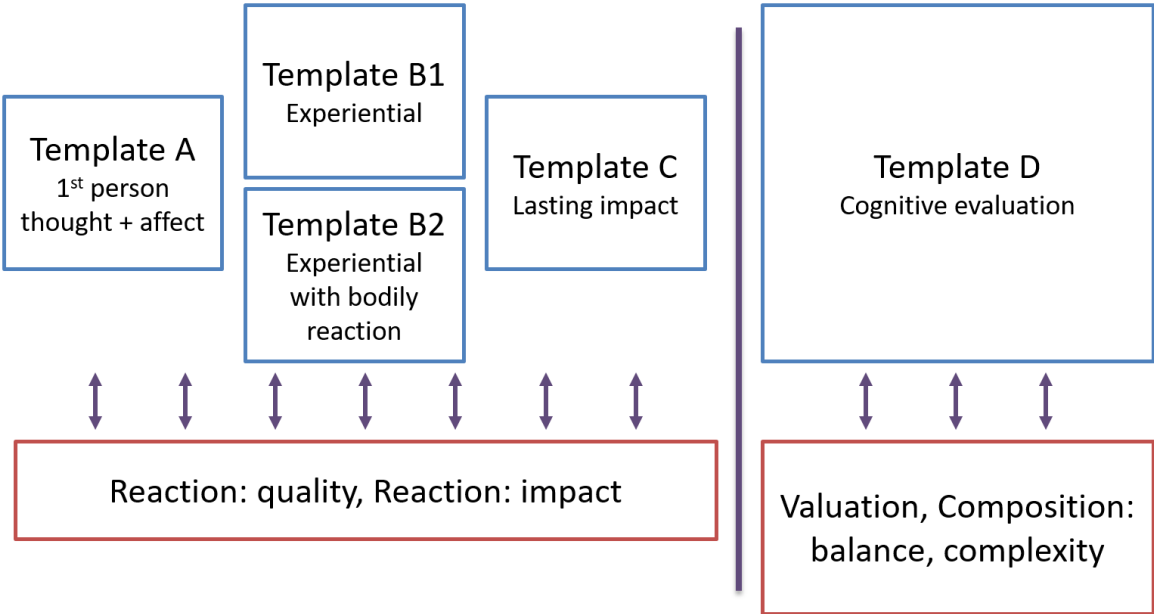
Template A
1$^{st}$ person thought + affect

Template B1
Experiential

Template B2
Experiential with bodily reaction

Template C
Lasting impact

Template D
Cognitive evaluation

Reaction: quality, Reaction: impact

Valuation, Composition: balance, complexity